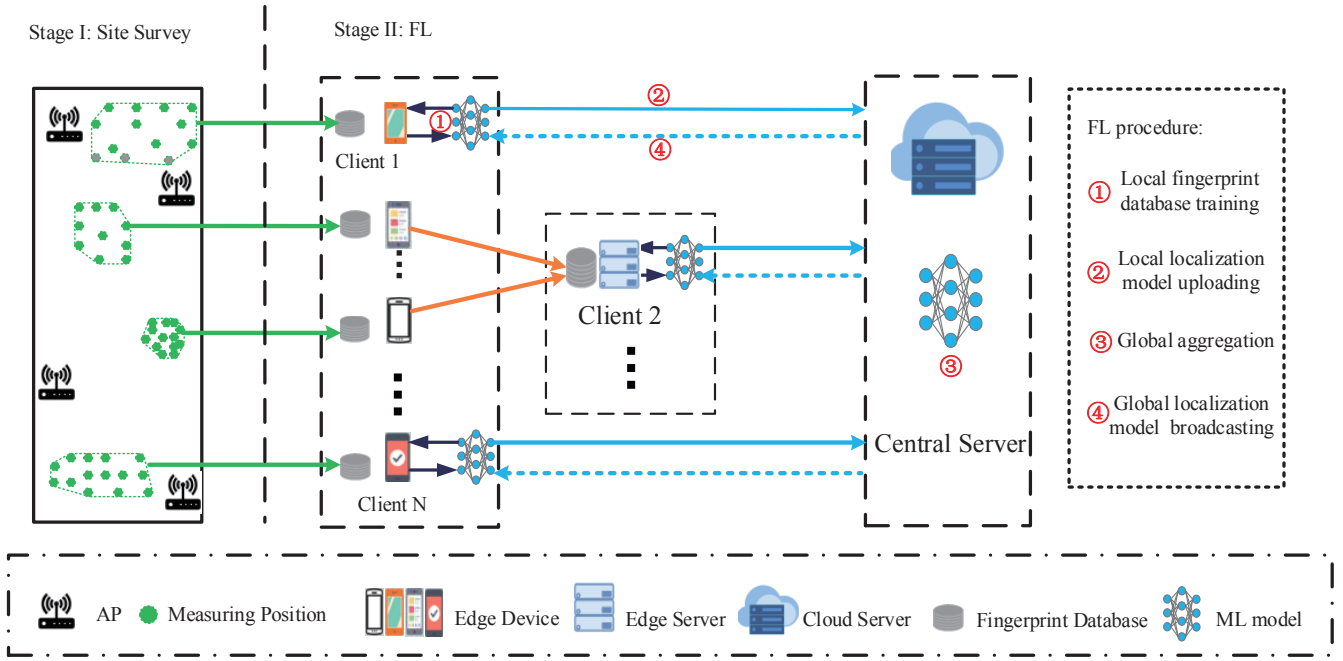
Stage I: Site Survey

Stage II: FL

①

②

④

Client 1

Client 2

Client N

③

Central Server

FL procedure:

① Local fingerprint database training

② Local localization model uploading

③ Global aggregation

④ Global localization model broadcasting

AP Measuring Position Edge Device Edge Server Cloud Server Fingerprint Database ML model